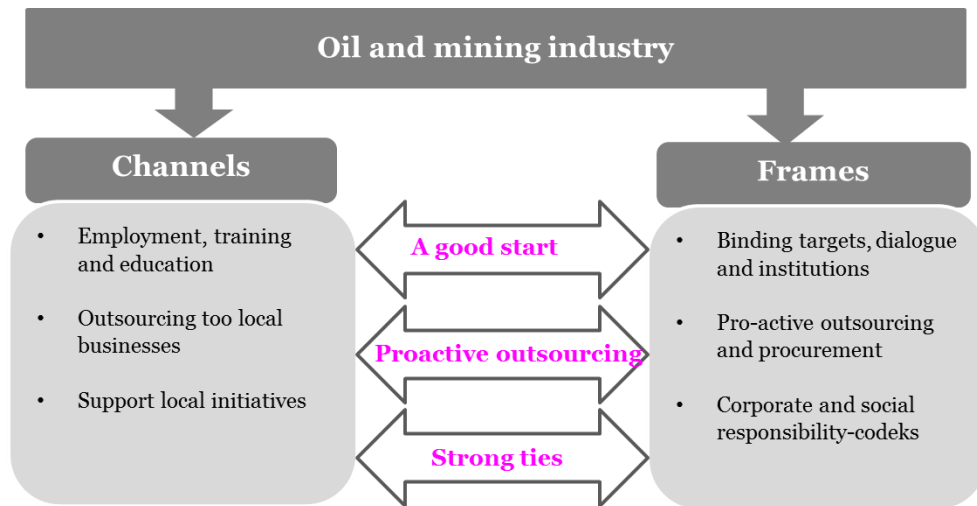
Oil and mining industry

Channels

- Employment, training and education
- Outsourcing too local businesses
- Support local initiatives

A good start

Proactive outsourcing

Strong ties

Frames

- Binding targets, dialogue and institutions
- Pro-active outsourcing and procurement
- Corporate and social responsibility-codeks